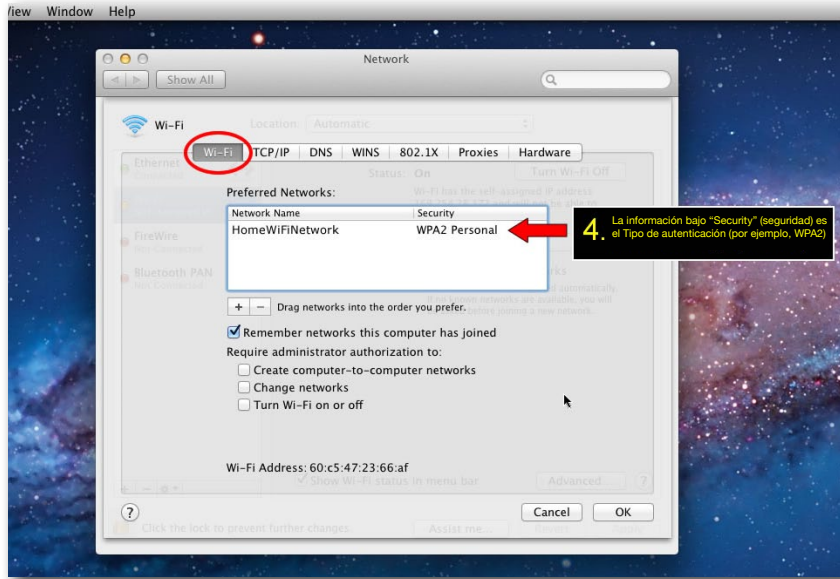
iew Window Help

Network

Show All

Wi-Fi

Location: Automatic

Wi-Fi TCP/IP DNS WINS 802.1X Proxies Hardware

Ethernet

FireWire

Bluetooth PAN

Status: On

Turn Wi-Fi Off

Preferred Networks:

| Network Name | Security |
|---|---|
| HomeWiFiNetwork | WPA2 Personal |

4. La información bajo "Security" (seguridad) es el Tipo de autenticación (por ejemplo, WPA2)

+ − Drag networks into the order you prefer.

Remember networks this computer has joined

Require administrator authorization to:

Create computer-to-computer networks

Change networks

Turn Wi-Fi on or off

Wi-Fi Address: 60:c5:47:23:66:af

Show Wi-Fi status in menu bar

Advanced...

?

Click the lock to prevent further changes.

Assist me...

Cancel

OK